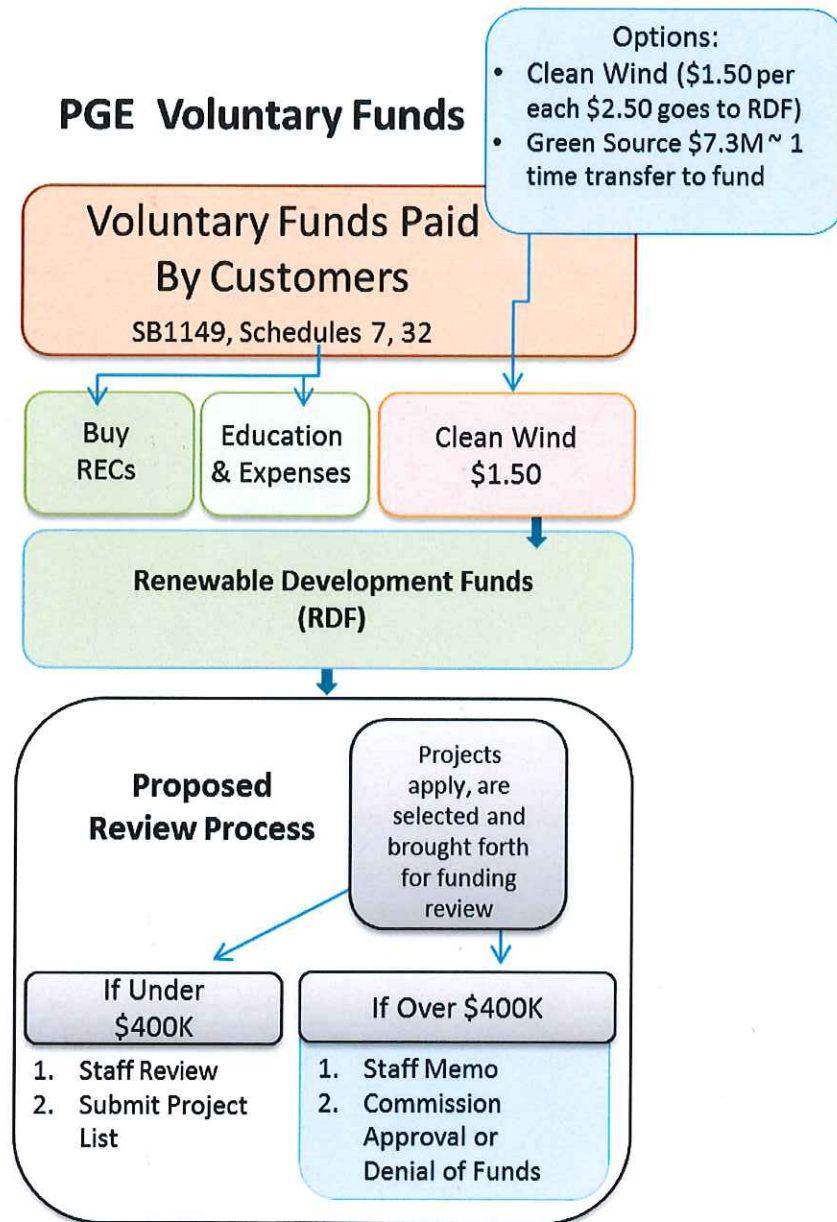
PGE Voluntary Funds

Options:
• Clean Wind (\$1.50 per each \$2.50 goes to RDF)
• Green Source \$7.3M ~ 1 time transfer to fund

Voluntary Funds Paid By Customers
SB1149, Schedules 7, 32

Buy RECs

Education & Expenses

Clean Wind \$1.50

Renewable Development Funds (RDF)

Proposed Review Process

Projects apply, are selected and brought forth for funding review

If Under \$400K
1. Staff Review
2. Submit Project List

If Over \$400K
1. Staff Memo
2. Commission Approval or Denial of Funds